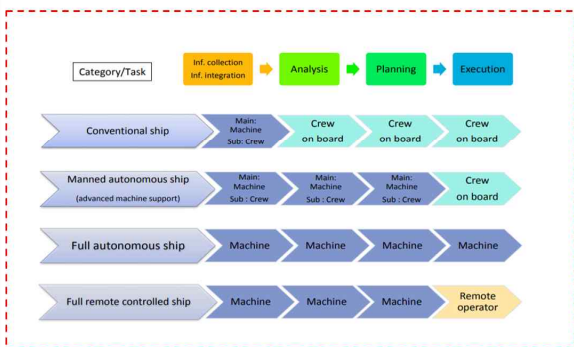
Category/Task

Inf. collection
Inf. integration

Analysis

Planning

Execution

Conventional ship

Main: Machine
Sub: Crew

Crew on board

Crew on board

Crew on board

Manned autonomous ship
(advanced machine support)

Main: Machine
Sub : Crew

Main: Machine
Sub : Crew

Main: Machine
Sub : Crew

Crew on board

Full autonomous ship

Machine

Machine

Machine

Machine

Full remote controlled ship

Machine

Machine

Machine

Remote operator